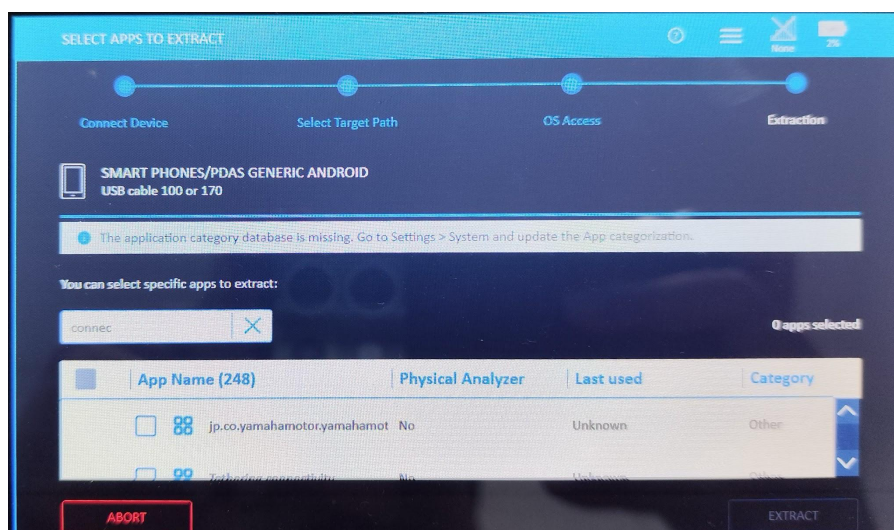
SELECT APPS TO EXTRACT

None 2%

Connect Device
Select Target Path
OS Access
Extraction

SMART PHONES/PDAS GENERIC ANDROID
USB cable 100 or 170

The application category database is missing. Go to Settings > System and update the App categorization.

You can select specific apps to extract:

connec

0 apps selected

| | App Name (248) | Physical Analyzer | Last used | Category |
|---|---|---|---|---|
| | jp.co.yamahamotor.yamahamot | No | Unknown | Other |
| | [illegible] | No | Unknown | Other |

ABORT

EXTRACT